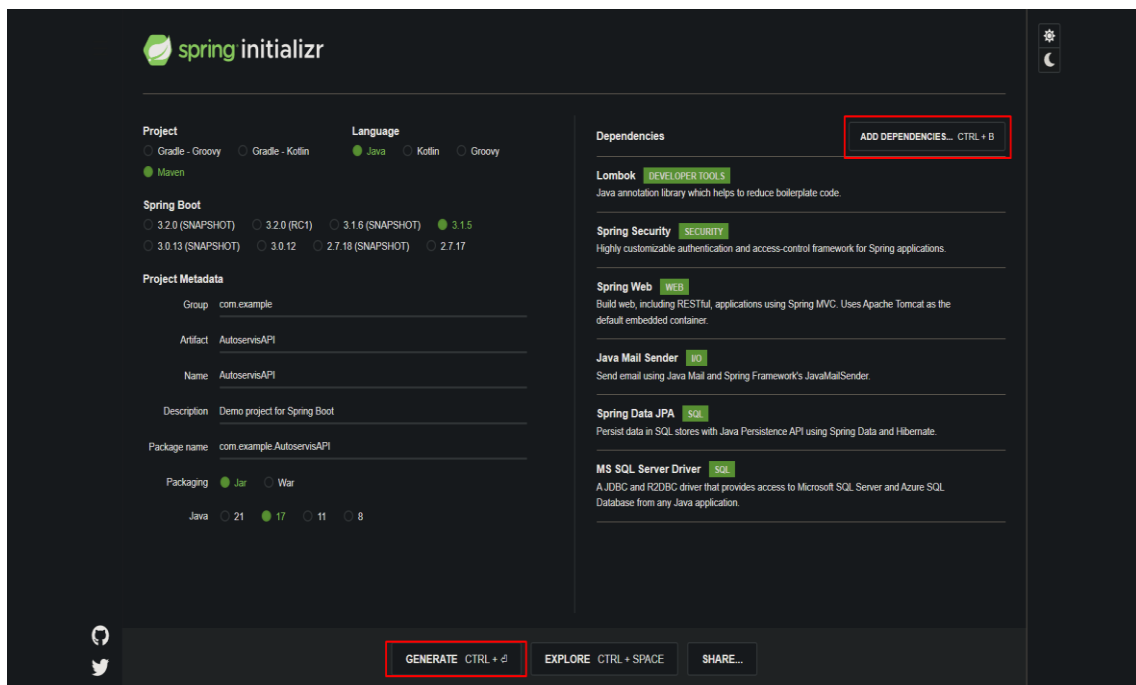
spring initializr

Project
Gradle - Groovy
Gradle - Kotlin
Maven

Language
Java
Kotlin
Groovy

Spring Boot
3.2.0 (SNAPSHOT)
3.2.0 (RC1)
3.1.6 (SNAPSHOT)
3.1.5
3.0.13 (SNAPSHOT)
3.0.12
2.7.18 (SNAPSHOT)
2.7.17

Project Metadata
Group com.example
Artifact AutoservisAPI
Name AutoservisAPI
Description Demo project for Spring Boot
Package name com.example.AutoservisAPI
Packaging Jar War
Java 21 17 11 8

Dependencies
ADD DEPENDENCIES... CTRL + B

Lombok DEVELOPER TOOLS
Java annotation library which helps to reduce boilerplate code.

Spring Security SECURITY
Highly customizable authentication and access-control framework for Spring applications.

Spring Web WEB
Build web, including RESTful, applications using Spring MVC. Uses Apache Tomcat as the default embedded container.

Java Mail Sender I/O
Send email using Java Mail and Spring Framework's JavaMailSender.

Spring Data JPA SQL
Persist data in SQL stores with Java Persistence API using Spring Data and Hibernate.

MS SQL Server Driver SQL
A JDBC and R2DBC driver that provides access to Microsoft SQL Server and Azure SQL Database from any Java application.

GENERATE CTRL + ⏎
EXPLORE CTRL + SPACE
SHARE...